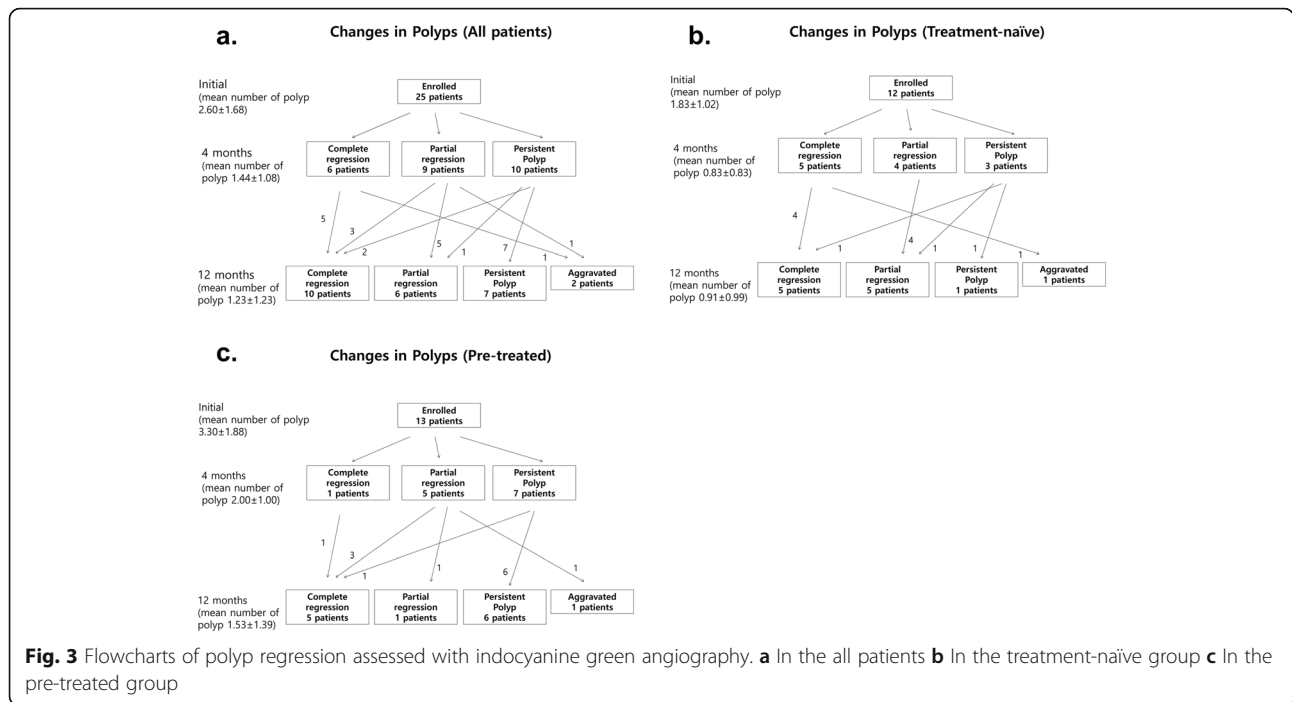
**a.**

**Changes in Polyps (All patients)**

Initial
(mean number of polyp 2.60±1.68)

**Enrolled 25 patients**

4 months
(mean number of polyp 1.44±1.08)

**Complete regression 6 patients**

**Partial regression 9 patients**

**Persistent Polyp 10 patients**

5
3
2
5
1
7
1
1

12 months
(mean number of polyp 1.23±1.23)

**Complete regression 10 patients**

**Partial regression 6 patients**

**Persistent Polyp 7 patients**

**Aggravated 2 patients**

**b.**

**Changes in Polyps (Treatment-naïve)**

Initial
(mean number of polyp 1.83±1.02)

**Enrolled 12 patients**

4 months
(mean number of polyp 0.83±0.83)

**Complete regression 5 patients**

**Partial regression 4 patients**

**Persistent Polyp 3 patients**

4
1
4
1
1
1

12 months
(mean number of polyp 0.91±0.99)

**Complete regression 5 patients**

**Partial regression 5 patients**

**Persistent Polyp 1 patients**

**Aggravated 1 patients**

**c.**

**Changes in Polyps (Pre-treated)**

Initial
(mean number of polyp 3.30±1.88)

**Enrolled 13 patients**

4 months
(mean number of polyp 2.00±1.00)

**Complete regression 1 patients**

**Partial regression 5 patients**

**Persistent Polyp 7 patients**

1
3
1
1
6
1

12 months
(mean number of polyp 1.53±1.39)

**Complete regression 5 patients**

**Partial regression 1 patients**

**Persistent Polyp 6 patients**

**Aggravated 1 patients**

**Fig. 3** Flowcharts of polyp regression assessed with indocyanine green angiography. **a** In the all patients **b** In the treatment-naïve group **c** In the pre-treated group